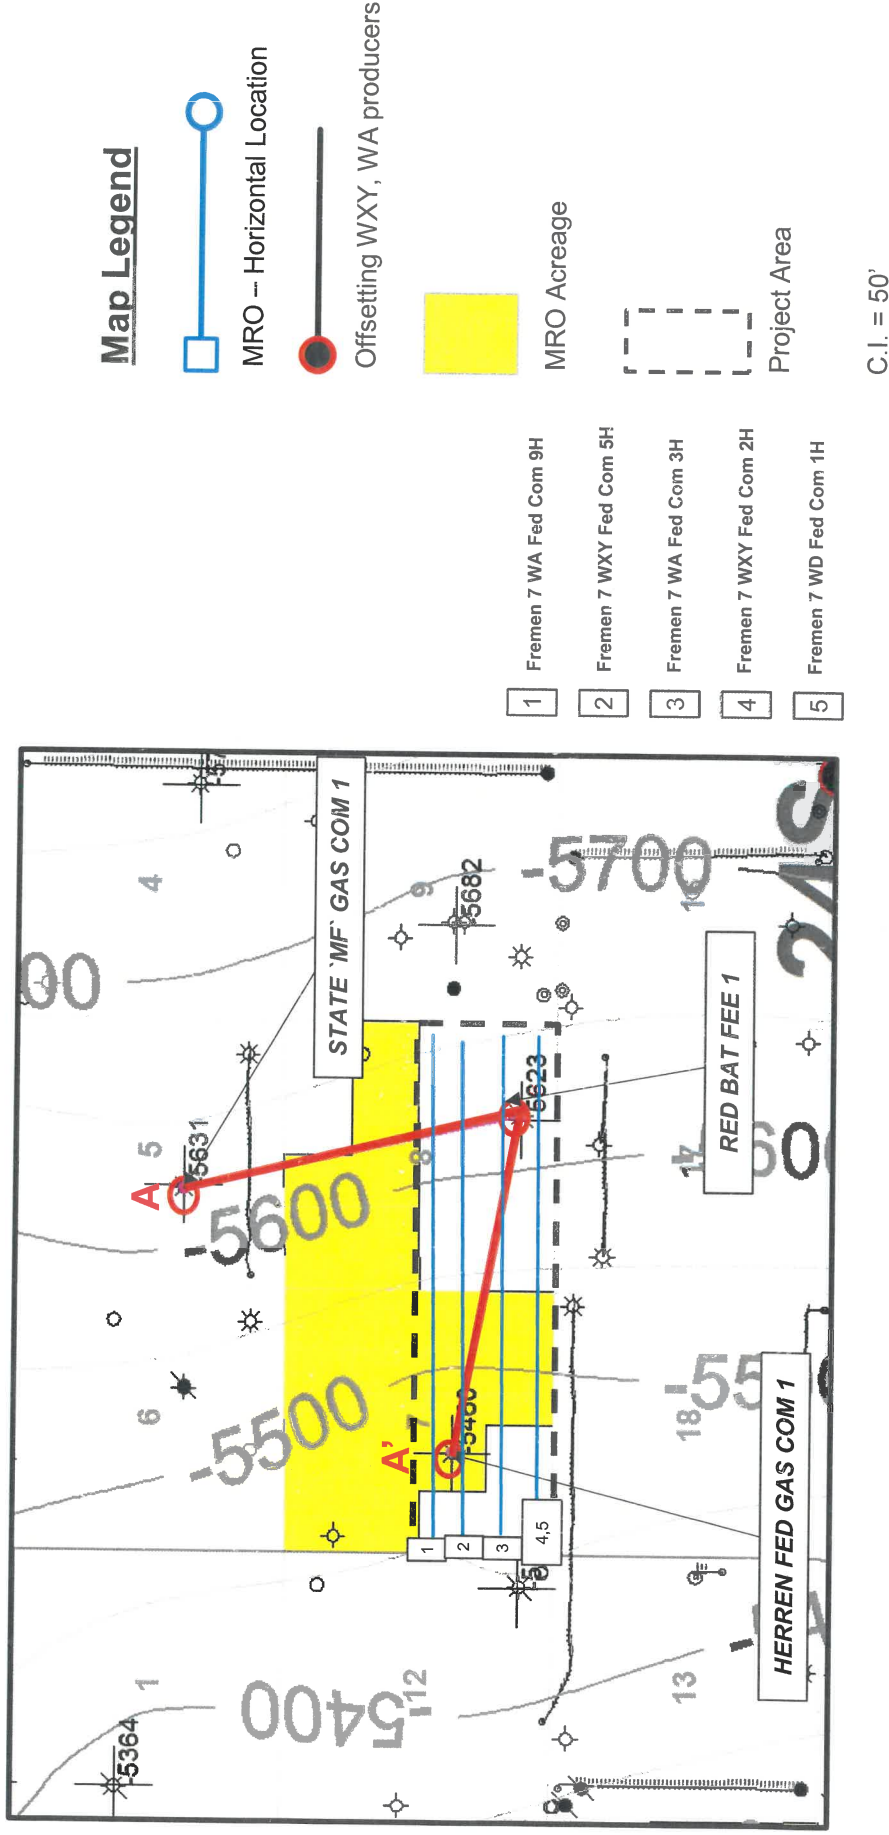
Map Legend

MRO – Horizontal Location

Offsetting WXY, WA producers

MRO Acreage

Project Area

C.I. = 50'

1 Fremen 7 WA Fed Com 9H

2 Fremen 7 WXY Fed Com 5H

3 Fremen 7 WA Fed Com 3H

4 Fremen 7 WXY Fed Com 2H

5 Fremen 7 WD Fed Com 1H

STATE 'MF' GAS COM 1

RED BAT FEE 1

HERREN FED GAS COM 1

A

A'

-5700

-5600

-5500

5400

-55

00

600

5682

5631

5623

-5480

-5364

4

5

6

1

12

13

18

14

8

7

9

1 2 3 4,5